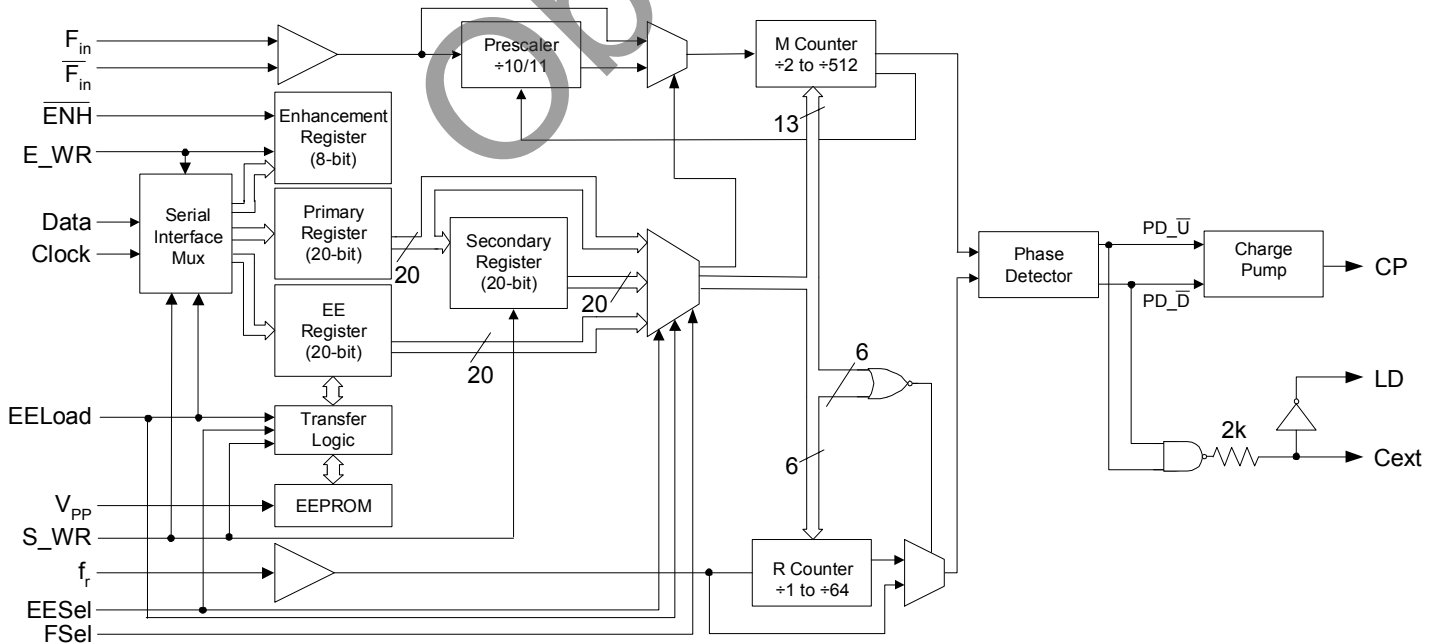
$F_{in}$
$\overline{F_{in}}$
$\overline{ENH}$
E_WR
Data
Clock
EELoad
$V_{PP}$
S_WR
$f_r$
EESel
FSel

Prescaler
÷10/11

M Counter
÷2 to ÷512

13

Enhancement Register
(8-bit)

Serial Interface Mux

Primary Register
(20-bit)

20

Secondary Register
(20-bit)

20

EE Register
(20-bit)

20

Transfer Logic

EEPROM

6

6

R Counter
÷1 to ÷64

Phase Detector

PD_$\overline{U}$

PD_$\overline{D}$

Charge Pump

CP

LD

2k

Cext